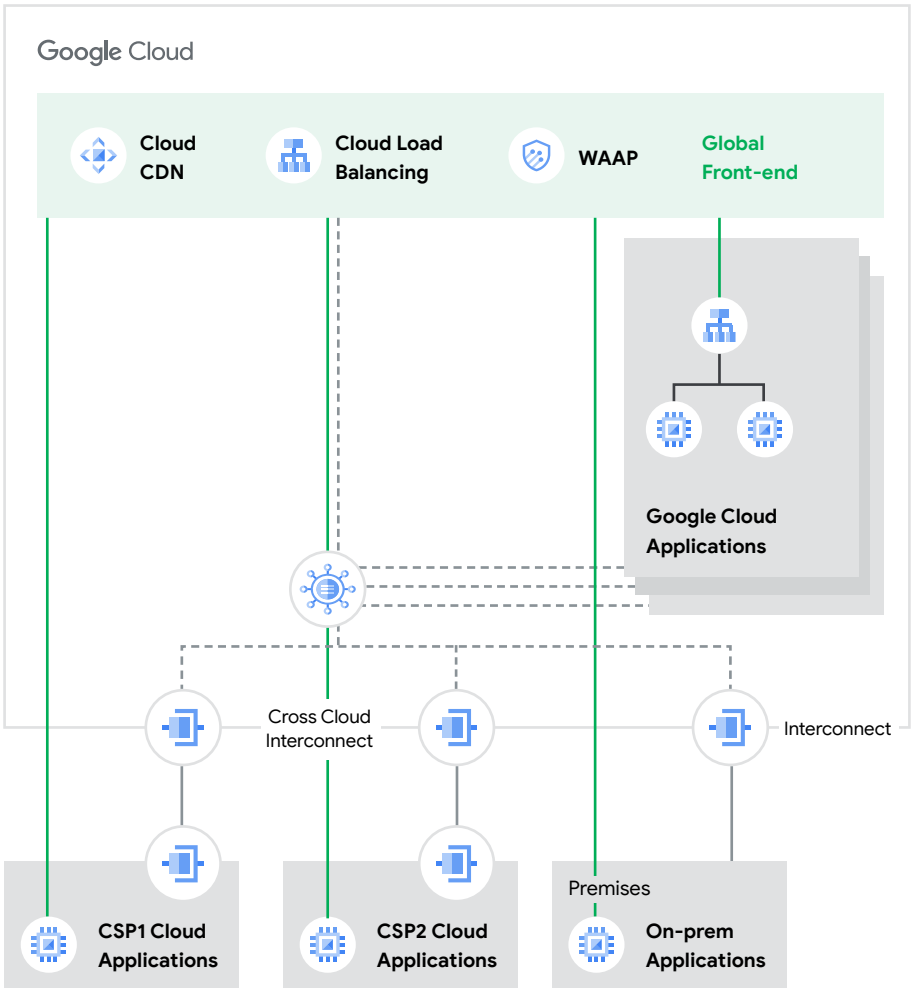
Google Cloud

Cloud CDN

Cloud Load Balancing

WAAP

Global Front-end

Google Cloud Applications

Cross Cloud Interconnect

Interconnect

Premises

CSP1 Cloud Applications

CSP2 Cloud Applications

On-prem Applications